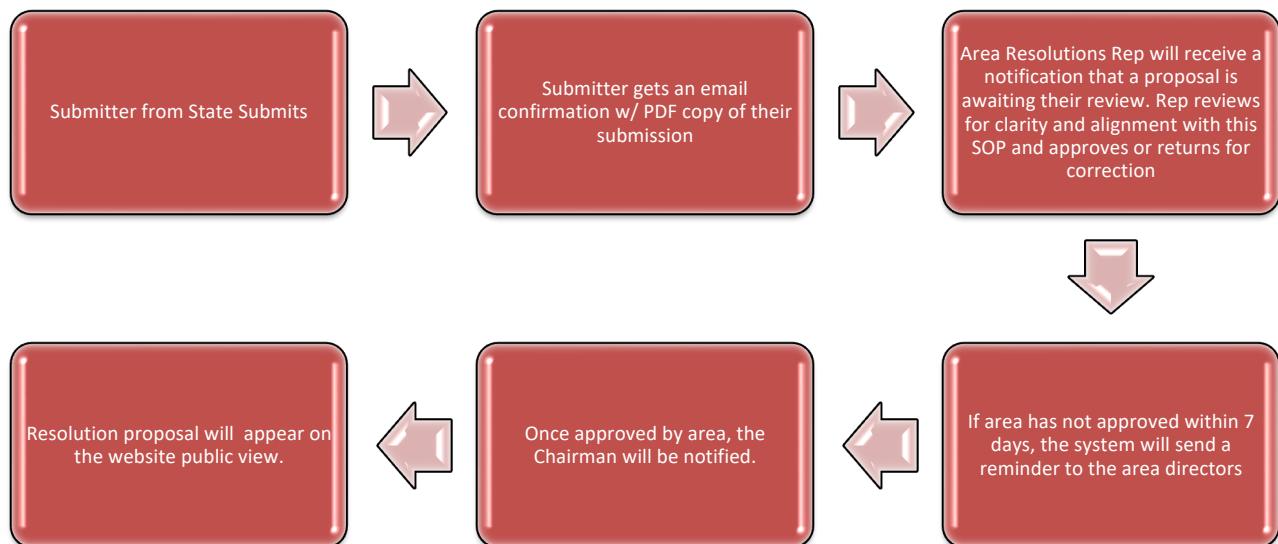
Submitter from State Submits

Submitter gets an email confirmation w/ PDF copy of their submission

Area Resolutions Rep will receive a notification that a proposal is awaiting their review. Rep reviews for clarity and alignment with this SOP and approves or returns for correction

If area has not approved within 7 days, the system will send a reminder to the area directors

Once approved by area, the Chairman will be notified.

Resolution proposal will  appear on the website public view.